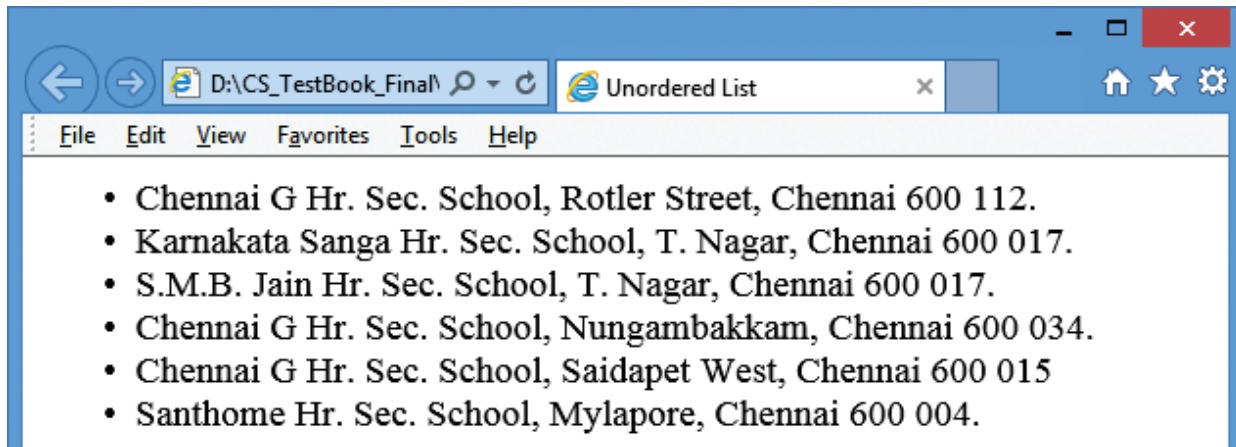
D:\CS_TestBook_Final\

Unordered List

File Edit View Favorites Tools Help

- Chennai G Hr. Sec. School, Rotler Street, Chennai 600 112.
- Karnakata Sanga Hr. Sec. School, T. Nagar, Chennai 600 017.
- S.M.B. Jain Hr. Sec. School, T. Nagar, Chennai 600 017.
- Chennai G Hr. Sec. School, Nungambakkam, Chennai 600 034.
- Chennai G Hr. Sec. School, Saidapet West, Chennai 600 015
- Santhome Hr. Sec. School, Mylapore, Chennai 600 004.